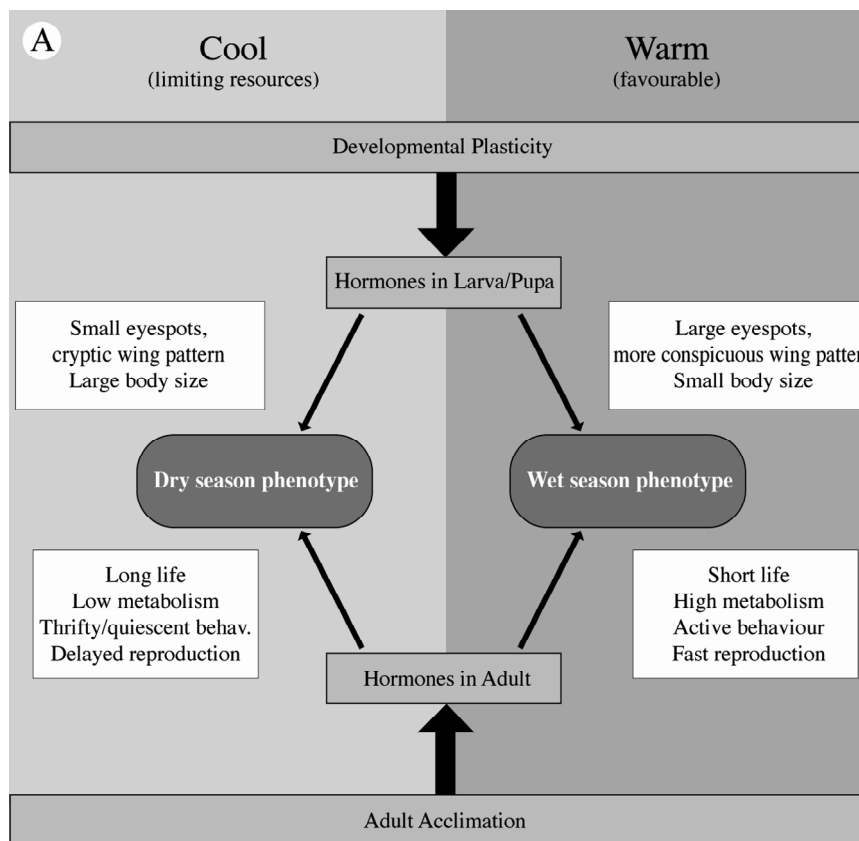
A

Cool
(limiting resources)

Warm
(favourable)

Developmental Plasticity

Hormones in Larva/Pupa

Small eyespots, cryptic wing pattern
Large body size

Large eyespots, more conspicuous wing patter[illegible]
Small body size

Dry season phenotype

Wet season phenotype

Long life
Low metabolism
Thrifty/quiescent behav.
Delayed reproduction

Short life
High metabolism
Active behaviour
Fast reproduction

Hormones in Adult

Adult Acclimation